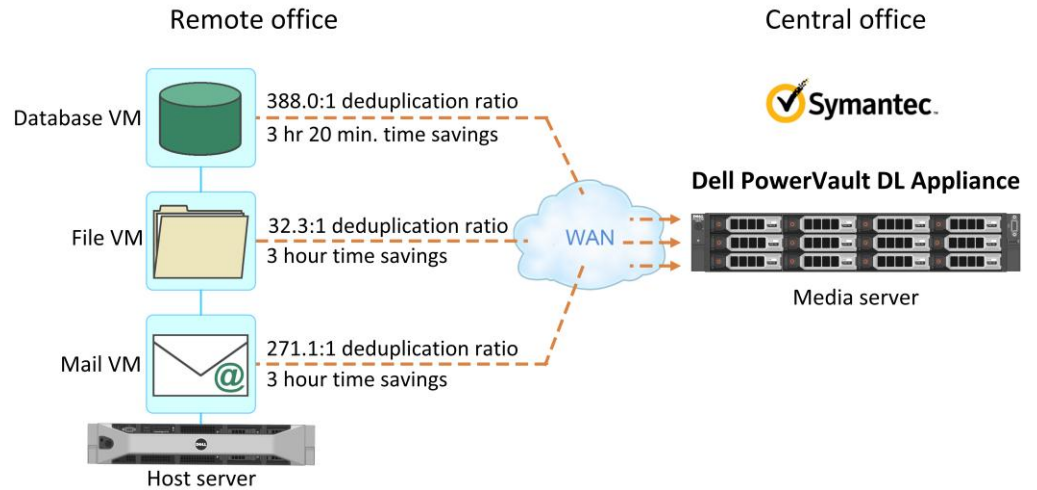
Remote office

Central office

Database VM

388.0:1 deduplication ratio
3 hr 20 min. time savings

Symantec.

Dell PowerVault DL Appliance

File VM

32.3:1 deduplication ratio
3 hour time savings

WAN

Media server

Mail VM

271.1:1 deduplication ratio
3 hour time savings

@

DELL

Host server